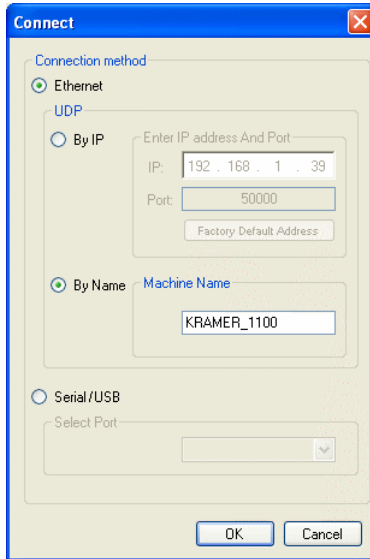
Connect

Connection method

Ethernet

UDP

By IP

Enter IP address And Port

IP: 192 . 168 . 1 . 39

Port: 50000

Factory Default Address

By Name

Machine Name

KRAMER_1100

Serial/USB

Select Port

OK

Cancel